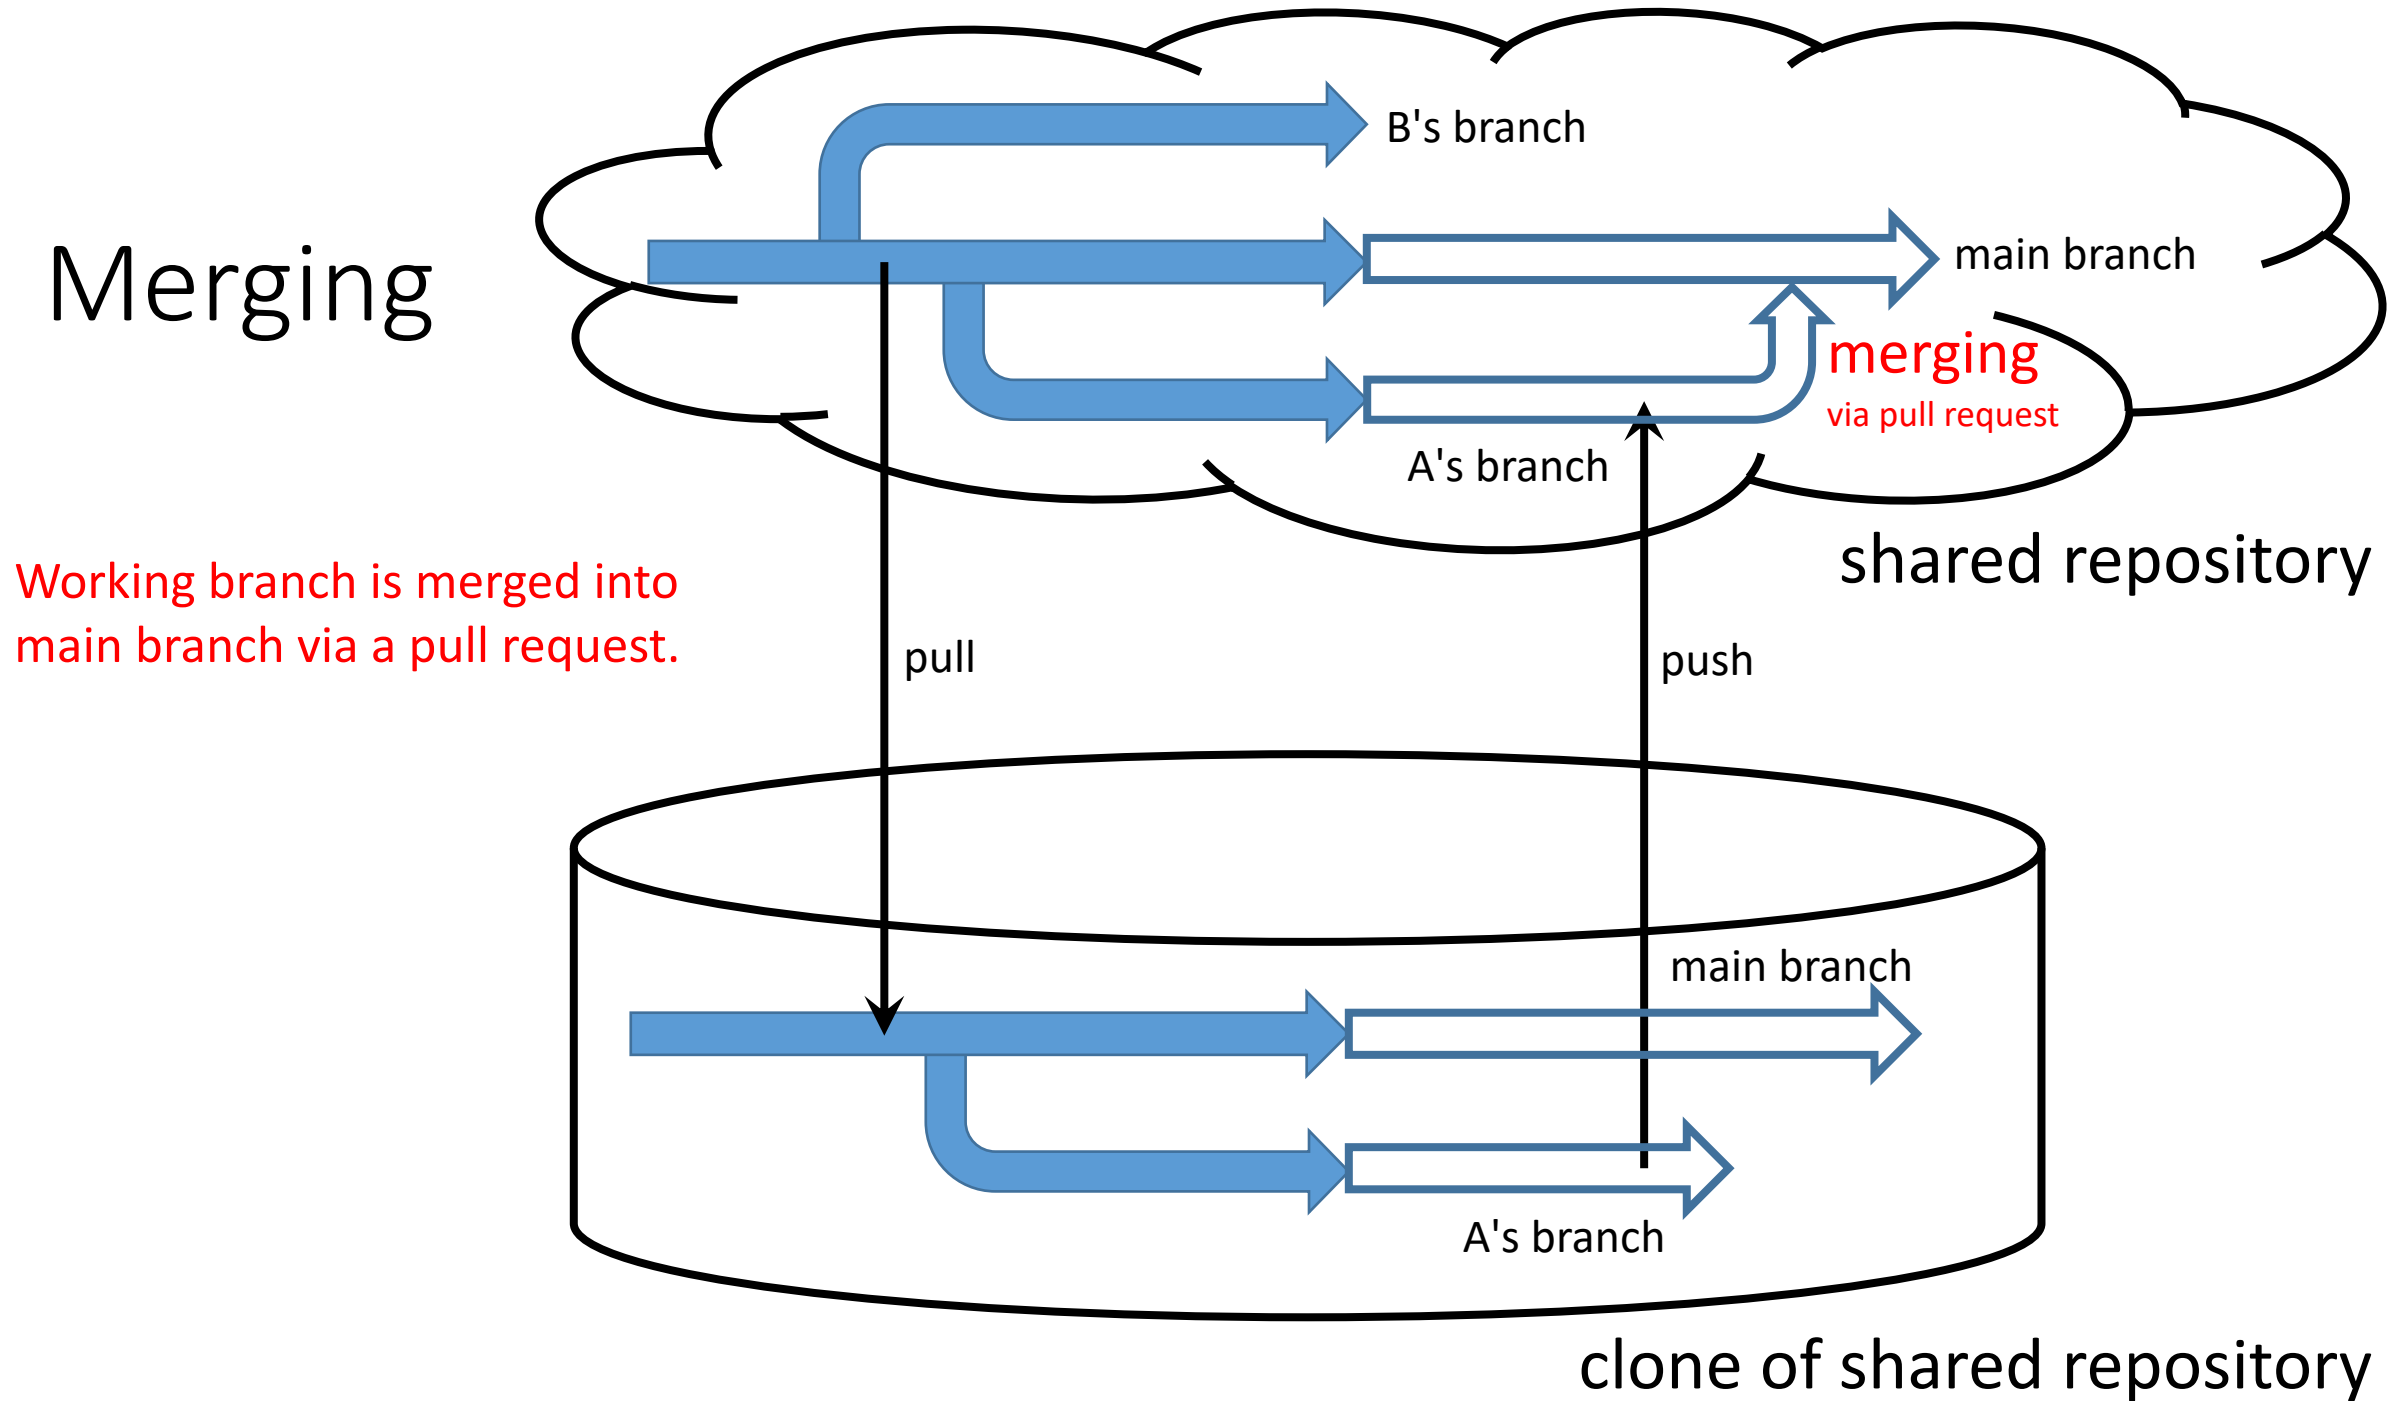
Merging

B's branch

main branch

merging
via pull request

A's branch

shared repository

Working branch is merged into main branch via a pull request.

pull

push

main branch

A's branch

clone of shared repository